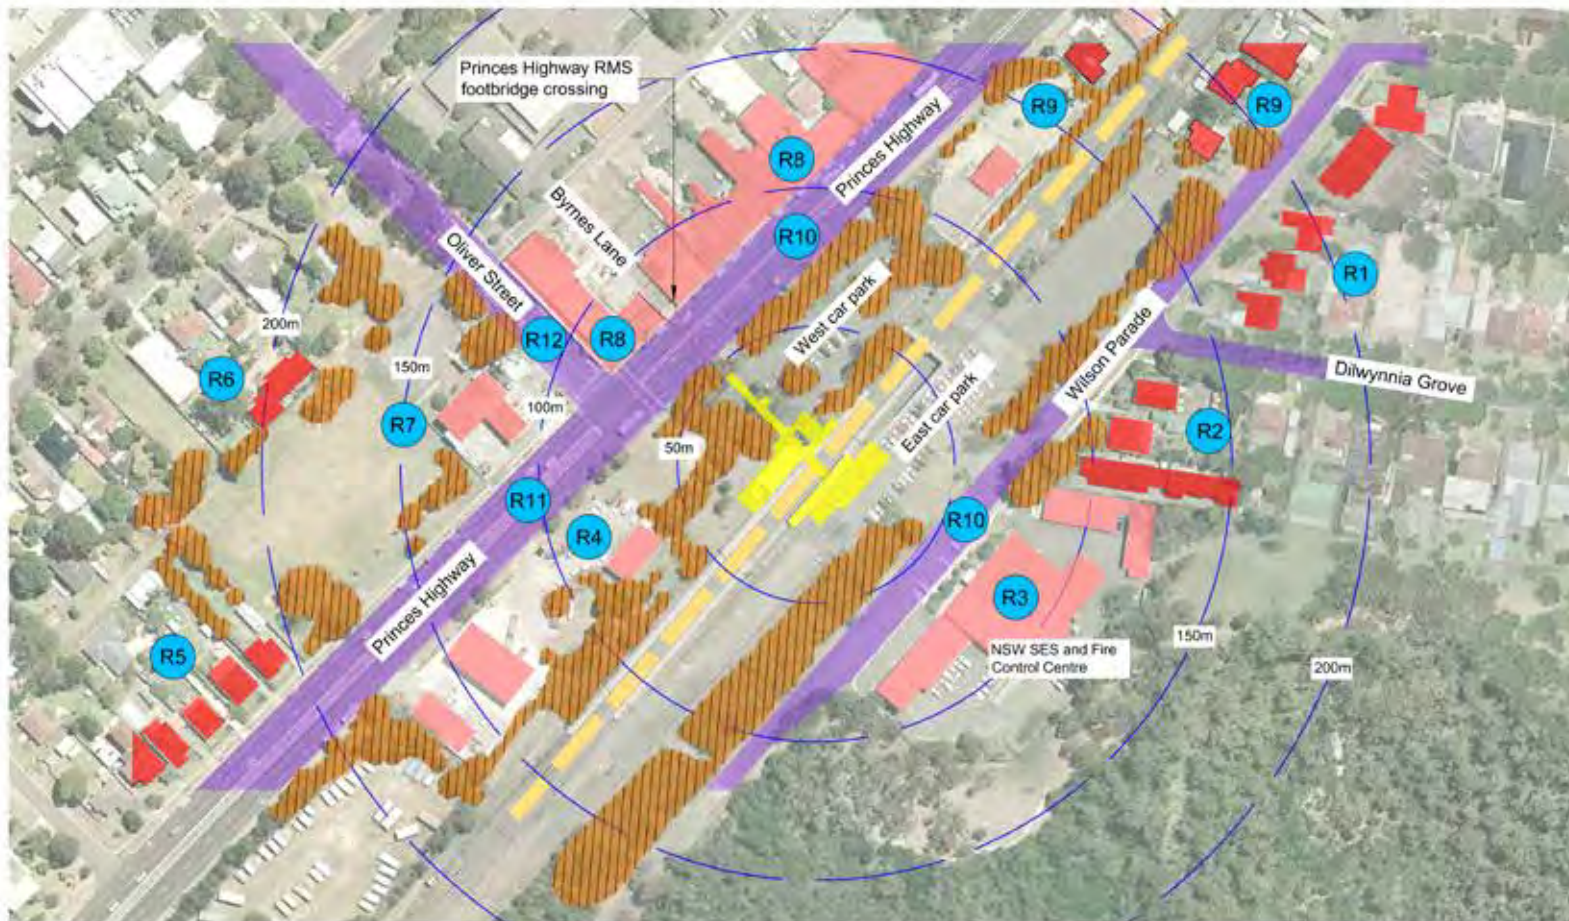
Princes Highway RMS footbridge crossing

R9

R9

R8

Princes Highway

Byrnes Lane

R10

Oliver Street

R1

West car park

200m

R12

R8

Wilson Parade

Dilwynnia Grove

R6

150m

100m

East car park

R2

R7

50m

R11

R10

R4

R3

Princes Highway

NSW SES and Fire Control Centre

150m

R5

200m